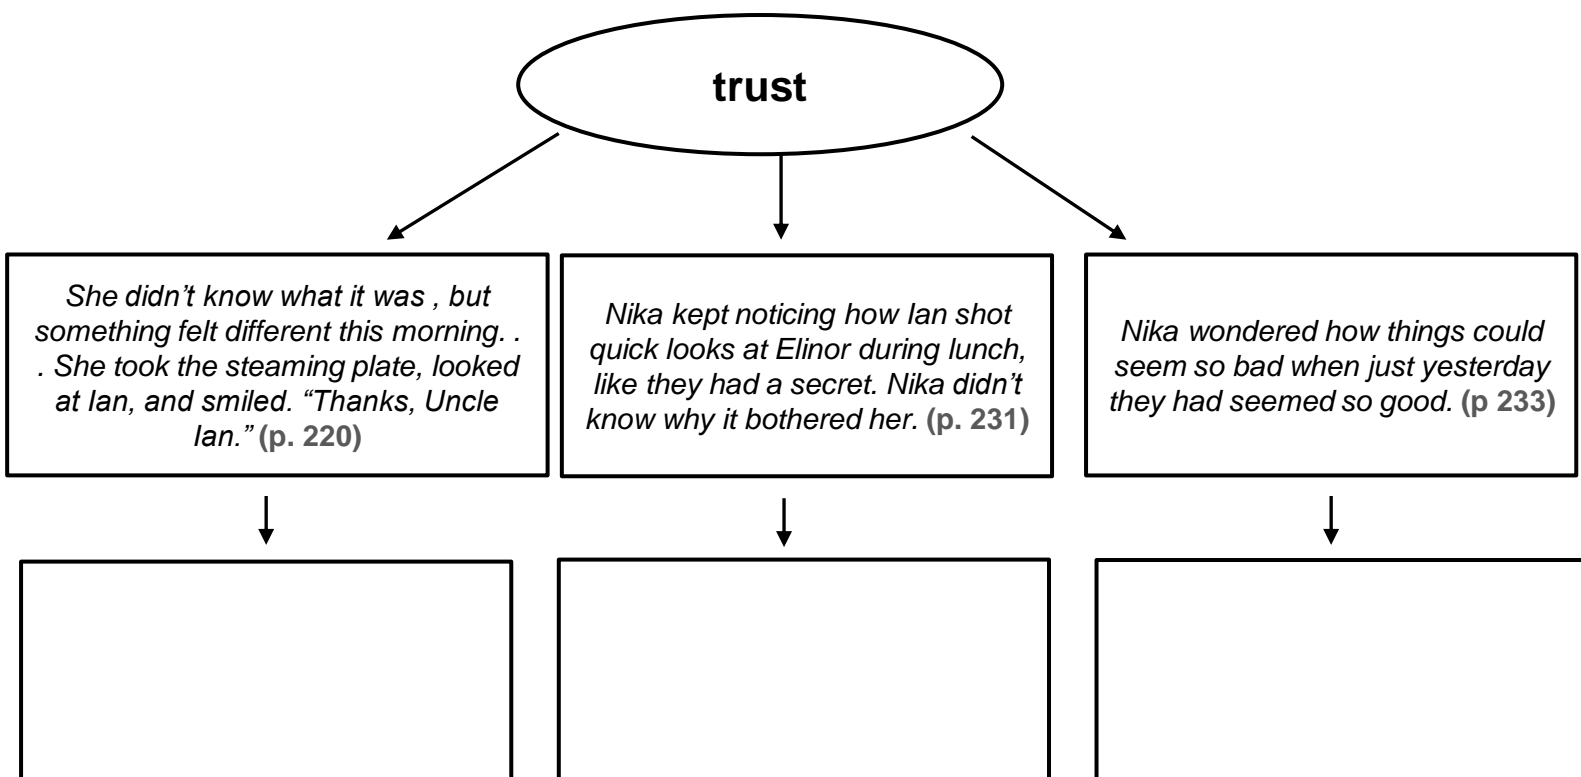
trust

She didn't know what it was , but something felt different this morning. . . She took the steaming plate, looked at Ian, and smiled. "Thanks, Uncle Ian." (p. 220)

Nika kept noticing how Ian shot quick looks at Elinor during lunch, like they had a secret. Nika didn't know why it bothered her. (p. 231)

Nika wondered how things could seem so bad when just yesterday they had seemed so good. (p 233)